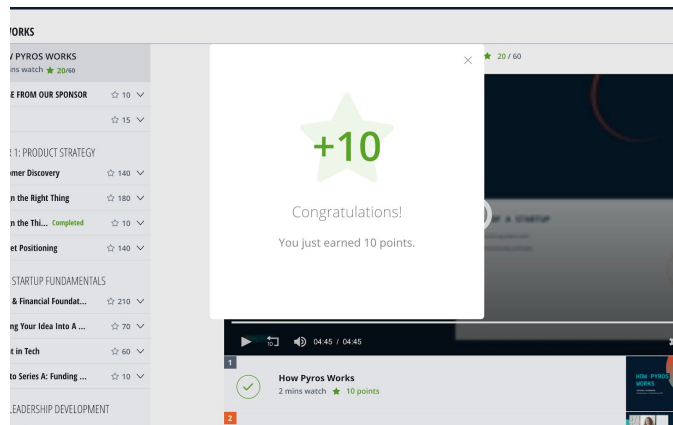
/ORKS

/ PYROS WORKS
ins watch ★ 20/60

E FROM OUR SPONSOR ☆ 10

☆ 15

1: PRODUCT STRATEGY

omer Discovery ☆ 140

n the Right Thing ☆ 180

n the Thi... Completed ☆ 10

et Positioning ☆ 140

STARTUP FUNDAMENTALS

& Financial Foundat... ☆ 210

ng Your Idea Into A ... ☆ 70

t in Tech ☆ 60

to Series A: Funding ... ☆ 10

LEADERSHIP DEVELOPMENT

★ 20 / 60

+10

Congratulations!

You just earned 10 points.

04:45 / 04:45

1

How Pyros Works
2 mins watch ★ 10 points

2

HOW PYROS WORKS